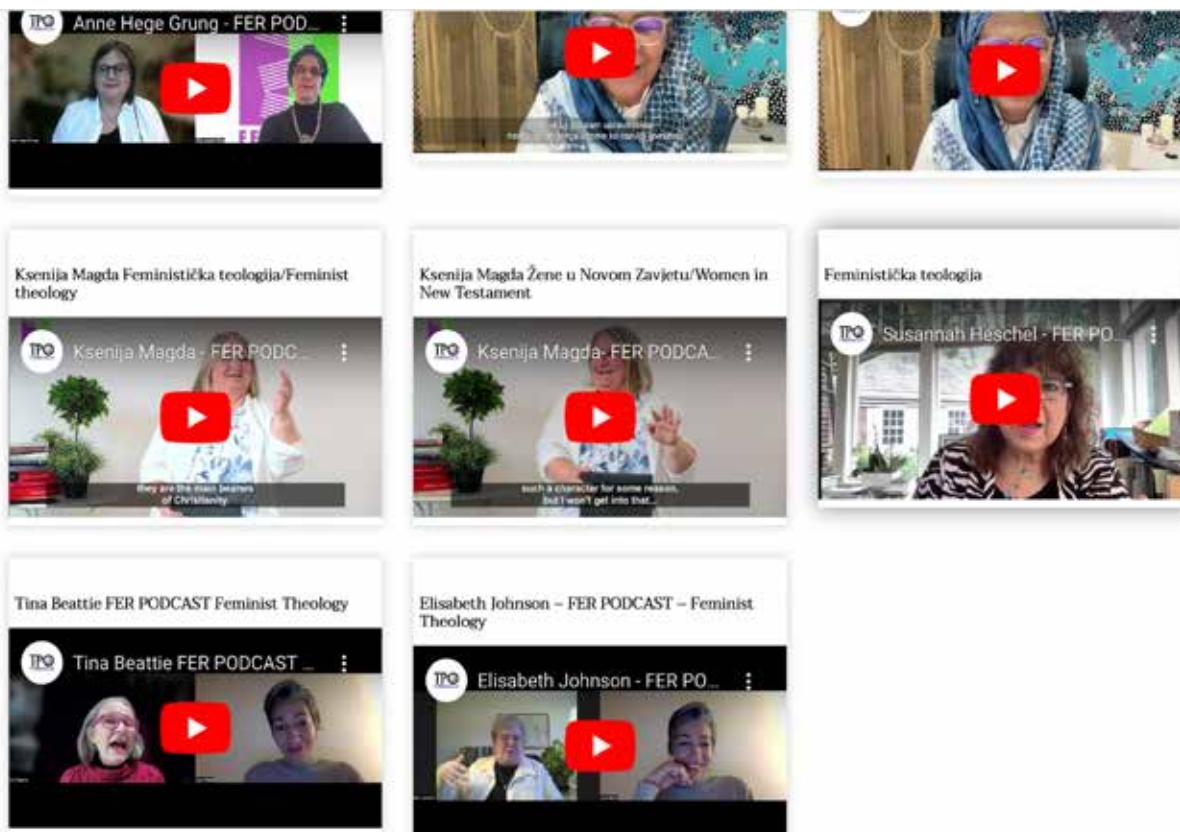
TPO Anne Hege Grung - FER POD...

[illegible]

Ksenija Magda Feministička teologija/Feminist theology

TPO Ksenija Magda - FER PODC...

they are the main bearers of Christianity

Ksenija Magda Žene u Novom Zavjetu/Women in New Testament

TPO Ksenija Magda- FER PODCA...

such a character for some reason, but I won't get into that...

Feministička teologija

TPO Susannah Heschel - FER PO...

Tina Beattie FER PODCAST Feminist Theology

TPO Tina Beattie FER PODCAST ...

Elisabeth Johnson – FER PODCAST – Feminist Theology

TPO Elisabeth Johnson - FER PO...